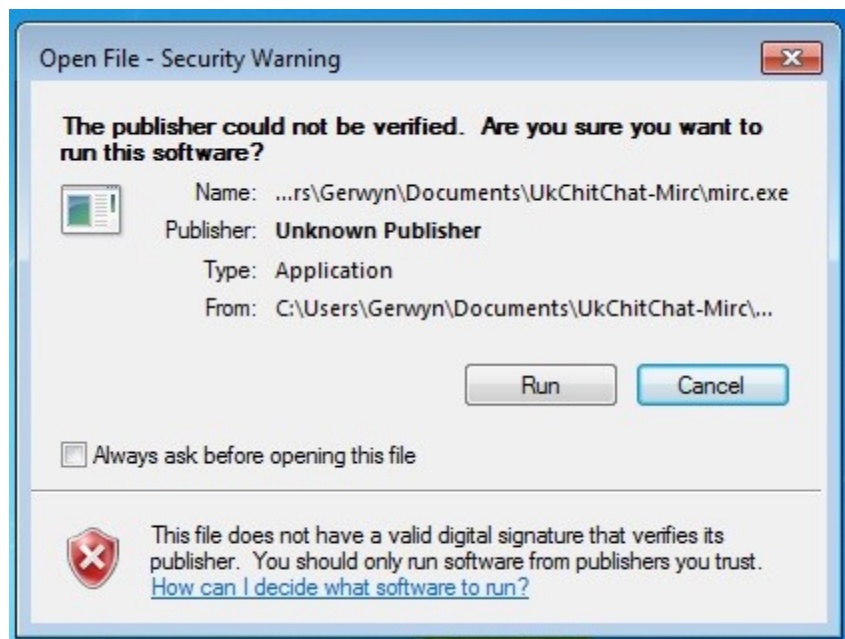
Open File - Security Warning

The publisher could not be verified. Are you sure you want to run this software?

Name: ...rs\Gerwyn\Documents\UkChitChat-Mirc\mirc.exe

Publisher: Unknown Publisher

Type: Application

From: C:\Users\Gerwyn\Documents\UkChitChat-Mirc\...

Run

Cancel

Always ask before opening this file

This file does not have a valid digital signature that verifies its publisher. You should only run software from publishers you trust.
How can I decide what software to run?